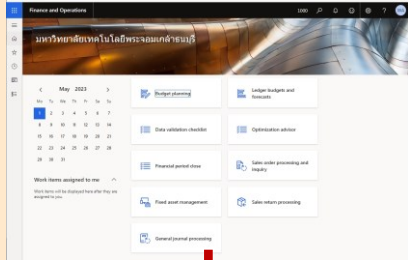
Finance and Operations

1000

มหาวิทยาลัยเทคโนโลยีพระจอมเกล้าธนบุรี

May 2023

| Mo | Tu | We | Th | Fr | Sa | Su |
|---|---|---|---|---|---|---|
| 1 | 2 | 3 | 4 | 5 | 6 | 7 |
| 8 | 9 | 10 | 11 | 12 | 13 | 14 |
| 15 | 16 | 17 | 18 | 19 | 20 | 21 |
| 22 | 23 | 24 | 25 | 26 | 27 | 28 |
| 29 | 30 | 31 | | | | |

Work items assigned to me

Work items will be displayed here after they are assigned to you.

Budget planning

Ledger budgets and forecasts

Data validation checklist

Optimization advisor

Financial period close

Sales order processing and inquiry

Fixed asset management

Sales return processing

General journal processing